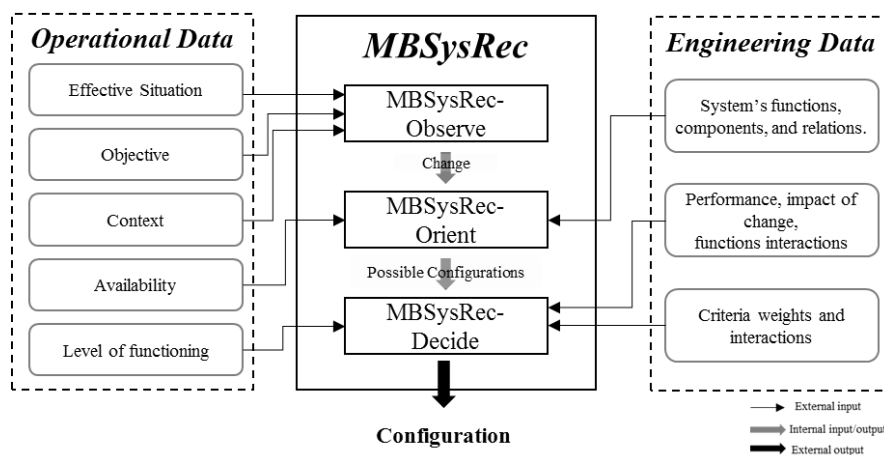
Operational Data

Effective Situation

Objective

Context

Availability

Level of functioning

MBSysRec

MBSysRec-Observe

Change

MBSysRec-Orient

Possible Configurations

MBSysRec-Decide

Configuration

Engineering Data

System's functions, components, and relations.

Performance, impact of change, functions interactions

Criteria weights and interactions

External input

Internal input/output

External output